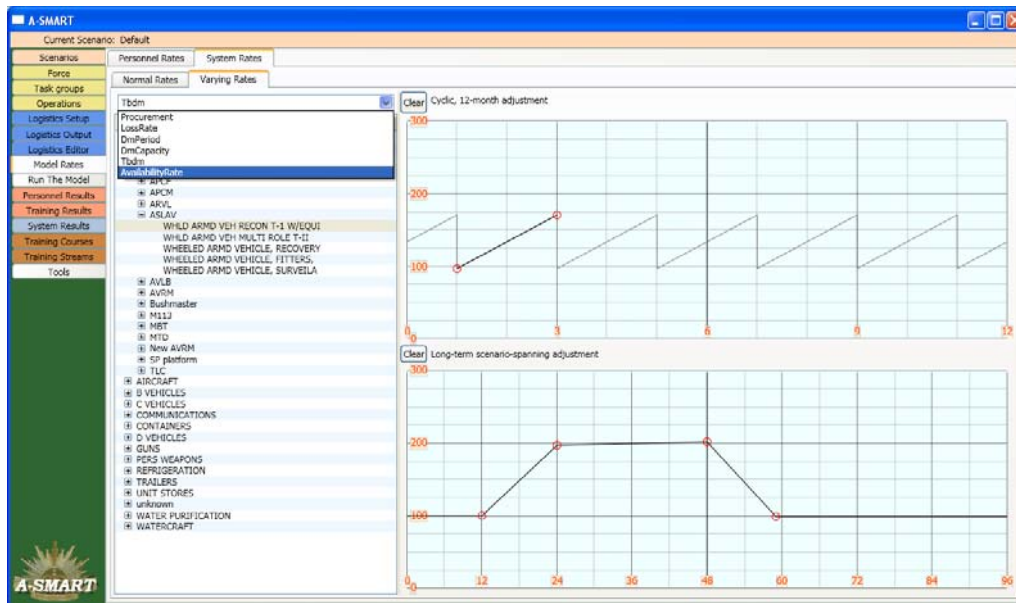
A-SMART

Current Scenario: Default

Scenarios
Force
Task groups
Operations
Logistics Setup
Logistics Output
Logistics Editor
Model Rates
Run The Model
Personnel Results
Training Results
System Results
Training Courses
Training Streams
Tools

A-SMART

Personnel Rates | System Rates

Normal Rates | Varying Rates

Tbdm

Procurement
LossRate
DmPeriod
DmCapacity
Tbdm
AvailabilityRate

⊞ APCP
⊞ APCM
⊞ ARVL
⊟ ASLAV
WHLD ARMD VEH RECON T-1 W/EQUI
WHLD ARMD VEH MULTI ROLE T-II
WHEELED ARMD VEHICLE, RECOVERY
WHEELED ARMD VEHICLE, FITTERS,
WHEELED ARMD VEHICLE, SURVEILA
⊞ AVLB
⊞ AVRM
⊞ Bushmaster
⊞ M113
⊞ MBT
⊞ MTD
⊞ New AVRM
⊞ SP platform
⊞ TLC
⊞ AIRCRAFT
⊞ B VEHICLES
⊞ C VEHICLES
⊞ COMMUNICATIONS
⊞ CONTAINERS
⊞ D VEHICLES
⊞ GUNS
⊞ PERS WEAPONS
⊞ REFRIGERATION
⊞ TRAILERS
⊞ UNIT STORES
⊞ unknown
⊞ WATER PURIFICATION
⊞ WATERCRAFT

Clear Cyclic, 12-month adjustment

300
200
100
0
0 3 6 9 12

Clear Long-term scenario-spanning adjustment

300
200
100
0
0 12 24 36 48 60 72 84 96